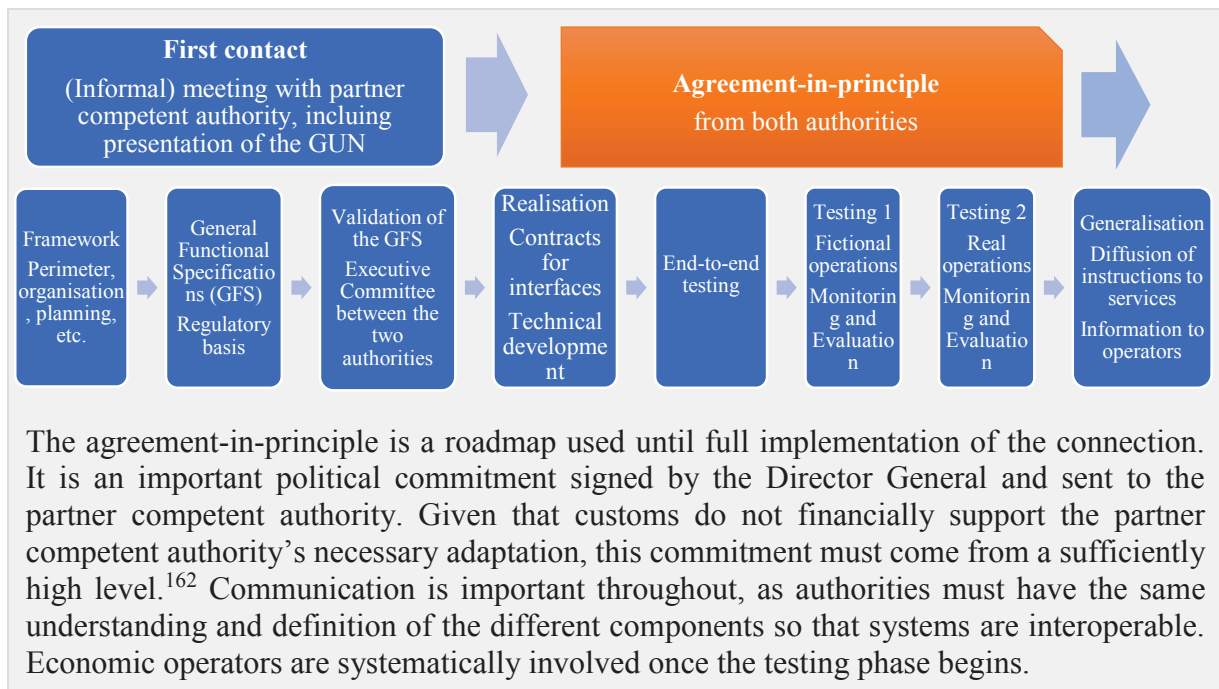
First contact

(Informal) meeting with partner competent authority, incluing presentation of the GUN

Agreement-in-principle

from both authorities

Framework

Perimeter, organisation, planning, etc.

General Functional Specifications (GFS)

Regulatory basis

Validation of the GFS

Executive Committee between the two authorities

Realisation

Contracts for interfaces

Technical development

End-to-end testing

Testing 1

Fictional operations

Monitoring and Evaluation

Testing 2

Real operations

Monitoring and Evaluation

Generalisation

Diffusion of instructions to services

Information to operators

The agreement-in-principle is a roadmap used until full implementation of the connection. It is an important political commitment signed by the Director General and sent to the partner competent authority. Given that customs do not financially support the partner competent authority's necessary adaptation, this commitment must come from a sufficiently high level.$^{162}$ Communication is important throughout, as authorities must have the same understanding and definition of the different components so that systems are interoperable. Economic operators are systematically involved once the testing phase begins.